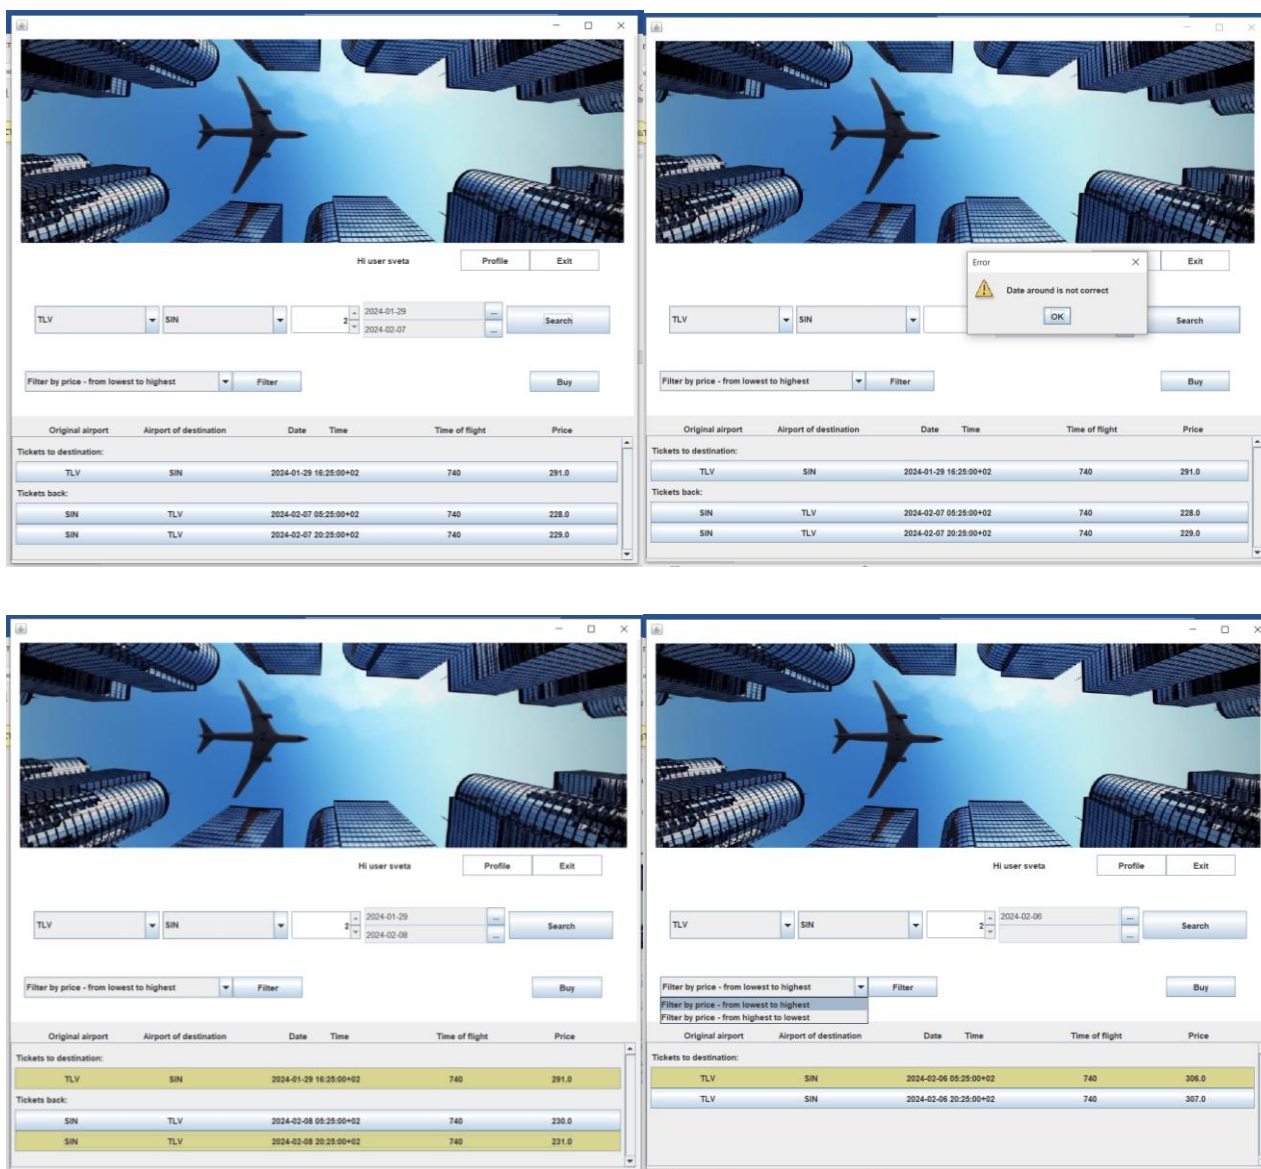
Hi user sveta
Profile
Exit

TLV
SIN
2
2024-01-29
2024-02-07
...
...
Search

Filter by price - from lowest to highest
Filter
Buy

| Original airport | Airport of destination | Date Time | Time of flight | Price |
|---|---|---|---|---|
| Tickets to destination: | | | | |
| TLV | SIN | 2024-01-29 16:25:00+02 | 740 | 291.0 |
| Tickets back: | | | | |
| SIN | TLV | 2024-02-07 05:25:00+02 | 740 | 228.0 |
| SIN | TLV | 2024-02-07 20:25:00+02 | 740 | 229.0 |

Error
Date around is not correct
OK
Exit

TLV
SIN
Search

Filter by price - from lowest to highest
Filter
Buy

| Original airport | Airport of destination | Date Time | Time of flight | Price |
|---|---|---|---|---|
| Tickets to destination: | | | | |
| TLV | SIN | 2024-01-29 16:25:00+02 | 740 | 291.0 |
| Tickets back: | | | | |
| SIN | TLV | 2024-02-07 05:25:00+02 | 740 | 228.0 |
| SIN | TLV | 2024-02-07 20:25:00+02 | 740 | 229.0 |

Hi user sveta
Profile
Exit

TLV
SIN
2
2024-01-29
2024-02-08
...
...
Search

Filter by price - from lowest to highest
Filter
Buy

| Original airport | Airport of destination | Date Time | Time of flight | Price |
|---|---|---|---|---|
| Tickets to destination: | | | | |
| TLV | SIN | 2024-01-29 16:25:00+02 | 740 | 291.0 |
| Tickets back: | | | | |
| SIN | TLV | 2024-02-08 05:25:00+02 | 740 | 230.0 |
| SIN | TLV | 2024-02-08 20:25:00+02 | 740 | 231.0 |

Hi user sveta
Profile
Exit

TLV
SIN
2
2024-02-06
...
...
Search

Filter by price - from lowest to highest
Filter
Buy
Filter by price - from lowest to highest
Filter by price - from highest to lowest

| Original airport | Airport of destination | Date Time | Time of flight | Price |
|---|---|---|---|---|
| Tickets to destination: | | | | |
| TLV | SIN | 2024-02-06 05:25:00+02 | 740 | 306.0 |
| TLV | SIN | 2024-02-06 20:25:00+02 | 740 | 307.0 |